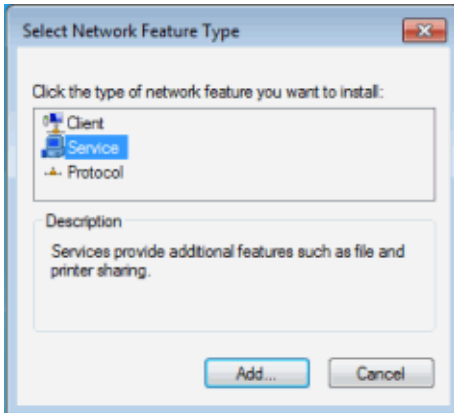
Select Network Feature Type

Click the type of network feature you want to install:

Client
Service
Protocol

Description

Services provide additional features such as file and printer sharing.

Add...
Cancel